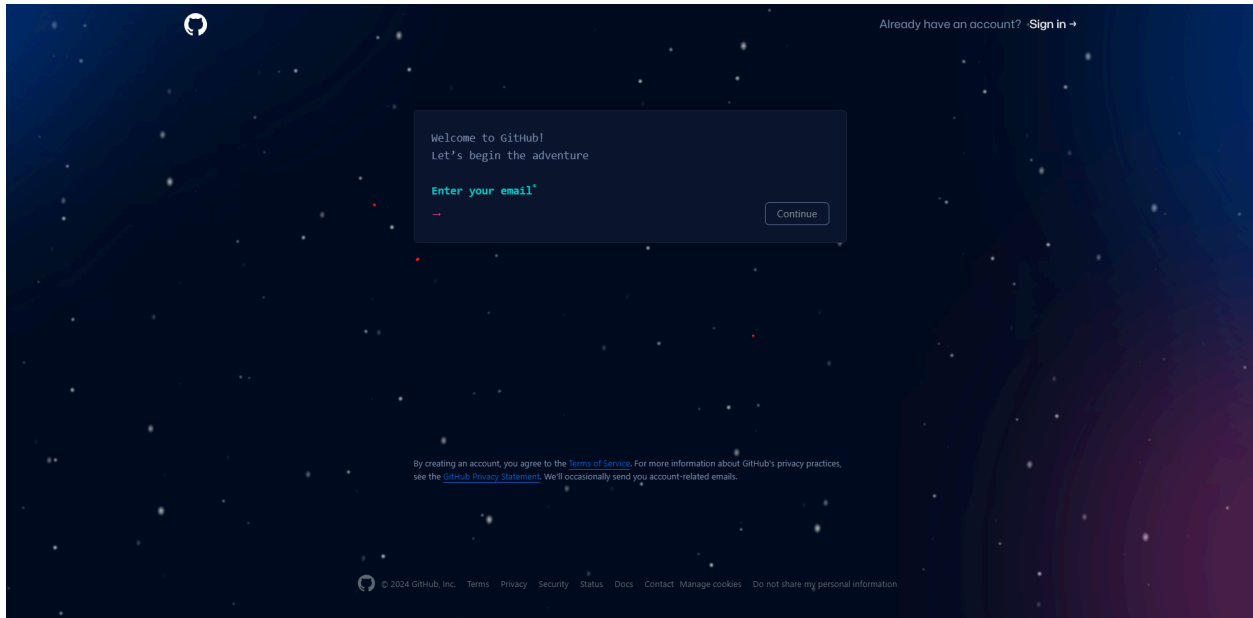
Already have an account? Sign in →

Welcome to GitHub!
Let's begin the adventure

Enter your email*

→

Continue

By creating an account, you agree to the Terms of Service. For more information about GitHub's privacy practices, see the GitHub Privacy Statement. We'll occasionally send you account-related emails.

© 2024 GitHub, Inc. Terms Privacy Security Status Docs Contact Manage cookies Do not share my personal information